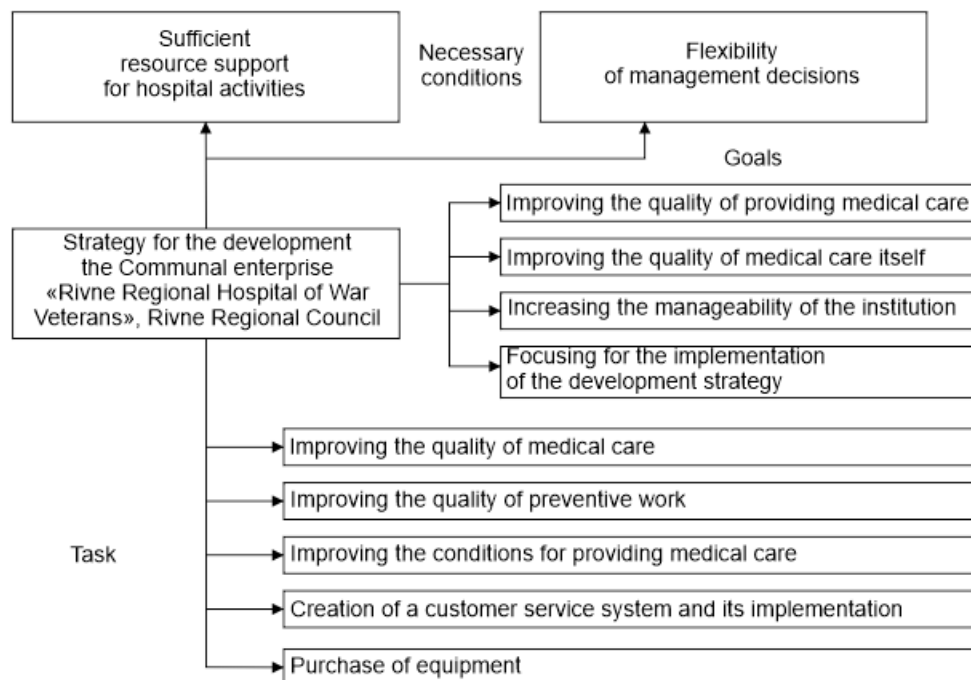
Sufficient resource support for hospital activities

Necessary conditions

Flexibility of management decisions

Goals

Strategy for the development the Communal enterprise «Rivne Regional Hospital of War Veterans», Rivne Regional Council

Improving the quality of providing medical care

Improving the quality of medical care itself

Increasing the manageability of the institution

Focusing for the implementation of the development strategy

Task

Improving the quality of medical care

Improving the quality of preventive work

Improving the conditions for providing medical care

Creation of a customer service system and its implementation

Purchase of equipment